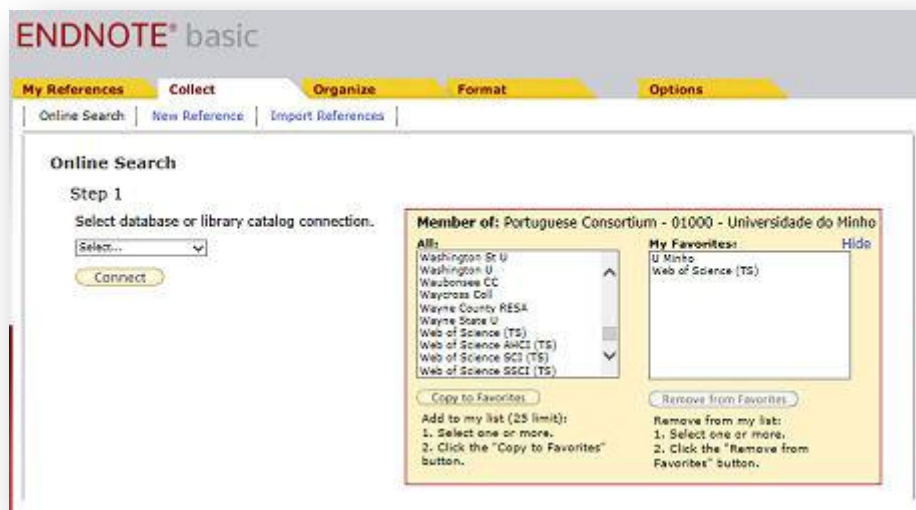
ENDNOTE® basic

My References | Collect | Organize | Format | Options

Online Search | New Reference | Import References

Online Search

Step 1

Select database or library catalog connection.

Select...

Connect

Member of: Portuguese Consortium - 01000 - Universidade do Minho

All:

Washington St U
Washington U
Waubonsee CC
Waycross Coll
Wayne County RESA
Wayne State U
Web of Science (TS)
Web of Science AHCI (TS)
Web of Science SCI (TS)
Web of Science SSCI (TS)

My Favorites:

Hide

U Minho
Web of Science (TS)

Copy to Favorites

Add to my list (25 limit):
1. Select one or more.
2. Click the "Copy to Favorites" button.

Remove from Favorites

Remove from my list:
1. Select one or more.
2. Click the "Remove from Favorites" button.